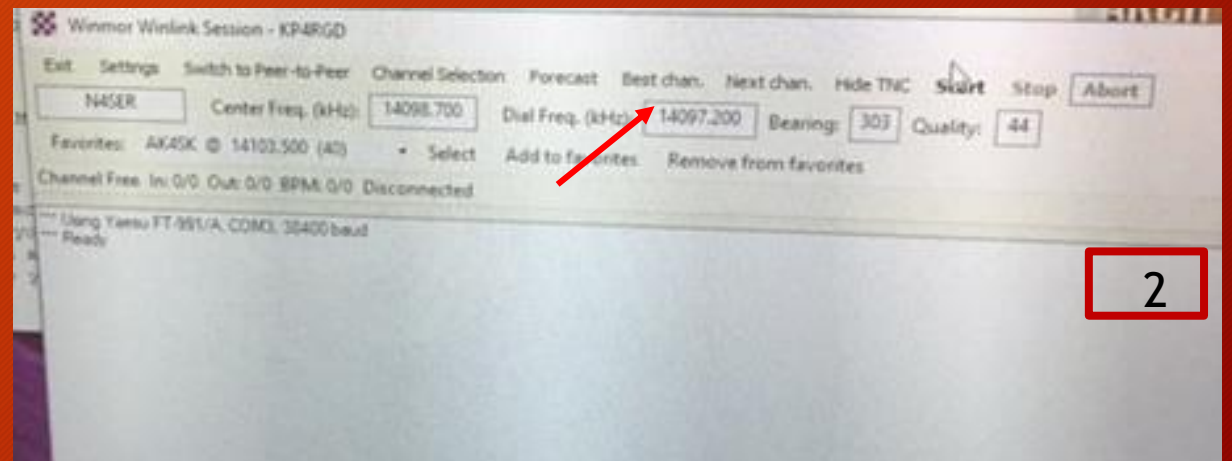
Winmor Winlink Session - KP4RGD

Exit Settings Switch to Peer-to-Peer Channel Selection Forecast Best chan. Next chan. Hide TNC Start Stop Abort

N4SER Center Freq. (kHz): 14098.700 Dial Freq. (kHz): 14097.200 Bearing: 303 Quality: 44

Favorites: AK4SK @ 14103.500 (40) Select Add to favorites Remove from favorites

Channel Free In: 0/0 Out: 0/0 BPM: 0/0 Disconnected

*** Using Yaesu FT-991/A, COM3, 38400 baud
*** Ready

2